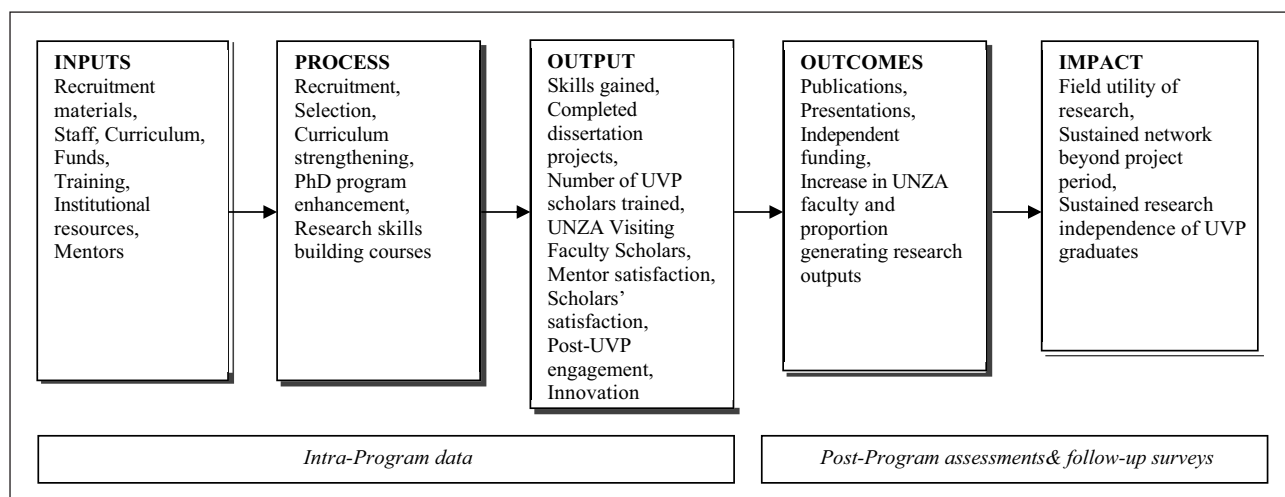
INPUTS
Recruitment materials, Staff, Curriculum, Funds, Training, Institutional resources, Mentors

PROCESS
Recruitment, Selection, Curriculum strengthening, PhD program enhancement, Research skills building courses

OUTPUT
Skills gained, Completed dissertation projects, Number of UVP scholars trained, UNZA Visiting Faculty Scholars, Mentor satisfaction, Scholars' satisfaction, Post-UVP engagement, Innovation

OUTCOMES
Publications, Presentations, Independent funding, Increase in UNZA faculty and proportion generating research outputs

IMPACT
Field utility of research, Sustained network beyond project period, Sustained research independence of UVP graduates

Intra-Program data

Post-Program assessments& follow-up surveys